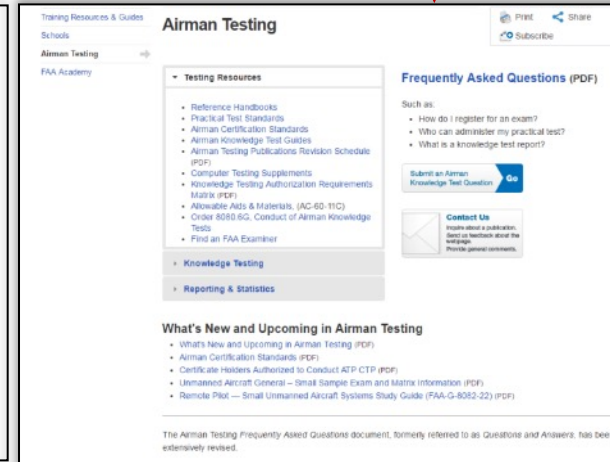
Training Resources & Guides
Schools
Airman Testing
FAA Academy

Airman Testing

Print
Share
Subscribe

Testing Resources

- Reference Handbooks
- Practical Test Standards
- Airman Certification Standards
- Airman Knowledge Test Guides
- Airman Testing Publications Revision Schedule (PDF)
- Computer Testing Supplements
- Knowledge Testing Authorization Requirements Matrix (PDF)
- Allowable Aids & Materials, (AC-60-11C)
- Order 8080.6G, Conduct of Airman Knowledge Tests
- Find an FAA Examiner

Knowledge Testing

Reporting & Statistics

Frequently Asked Questions (PDF)

Such as:
- How do I register for an exam?
- Who can administer my practical test?
- What is a knowledge test report?

Submit an Airman Knowledge Test Question
Go

Contact Us
Inquire about a publication.
Send us feedback about the webpage.
Provide general comments.

What's New and Upcoming in Airman Testing

- What's New and Upcoming in Airman Testing (PDF)
- Airman Certification Standards (PDF)
- Certificate Holders Authorized to Conduct ATP CTP (PDF)
- Unmanned Aircraft General – Small Sample Exam and Matrix Information (PDF)
- Remote Pilot — Small Unmanned Aircraft Systems Study Guide (FAA-G-8082-22) (PDF)

The Airman Testing Frequently Asked Questions document, formerly referred to as Questions and Answers, has bee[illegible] extensively revised.